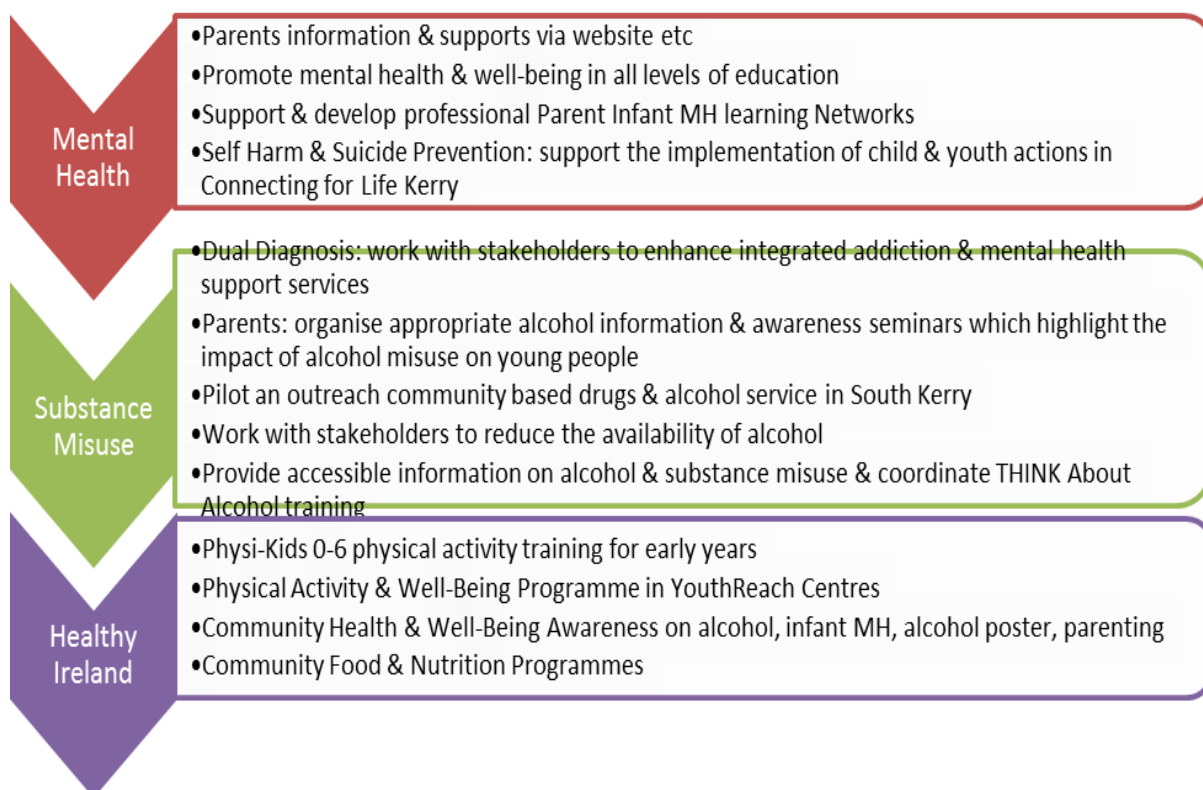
Mental Health

•Parents information & supports via website etc
•Promote mental health & well-being in all levels of education
•Support & develop professional Parent Infant MH learning Networks
•Self Harm & Suicide Prevention: support the implementation of child & youth actions in Connecting for Life Kerry

Substance Misuse

•Dual Diagnosis: work with stakeholders to enhance integrated addiction & mental health support services
•Parents: organise appropriate alcohol information & awareness seminars which highlight the impact of alcohol misuse on young people
•Pilot an outreach community based drugs & alcohol service in South Kerry
•Work with stakeholders to reduce the availability of alcohol
•Provide accessible information on alcohol & substance misuse & coordinate THINK About Alcohol training

Healthy Ireland

•Physi-Kids 0-6 physical activity training for early years
•Physical Activity & Well-Being Programme in YouthReach Centres
•Community Health & Well-Being Awareness on alcohol, infant MH, alcohol poster, parenting
•Community Food & Nutrition Programmes